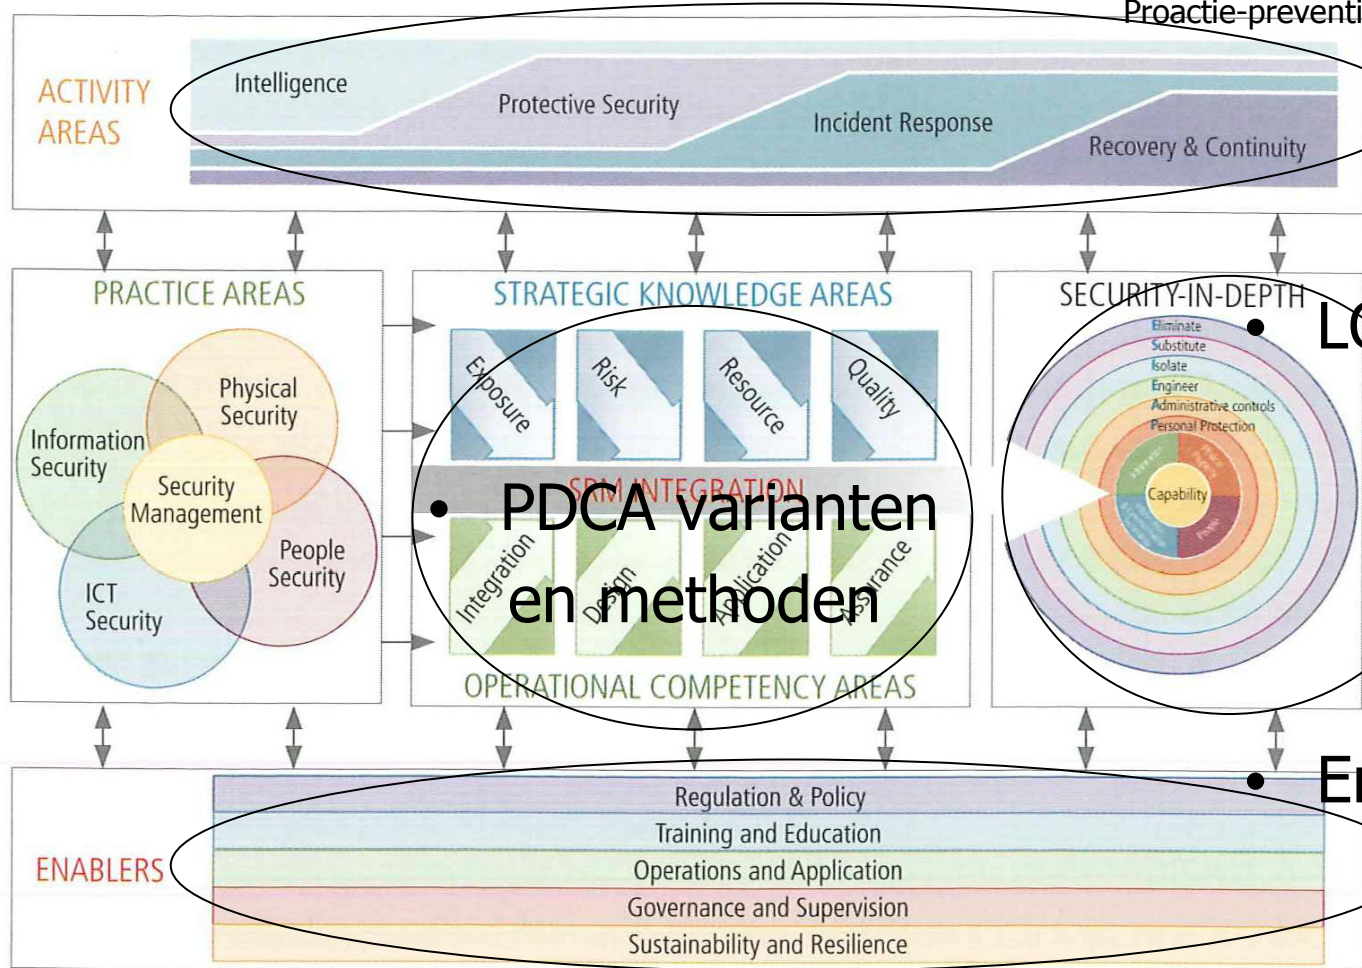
Proactie-preventi

ACTIVITY AREAS

Intelligence

Protective Security

Incident Response

Recovery & Continuity

PRACTICE AREAS

Information Security

Physical Security

Security Management

People Security

ICT Security

STRATEGIC KNOWLEDGE AREAS

Exposure

Risk

Resource

Quality

SRM INTEGRATION

• PDCA varianten en methoden

Integration

Design

Application

Assurance

OPERATIONAL COMPETENCY AREAS

SECURITY-IN-DEPTH

• LC

Eliminate
Substitute
Isolate
Engineer
Administrative controls
Personal Protection

Capability

• En

ENABLERS

Regulation & Policy

Training and Education

Operations and Application

Governance and Supervision

Sustainability and Resilience